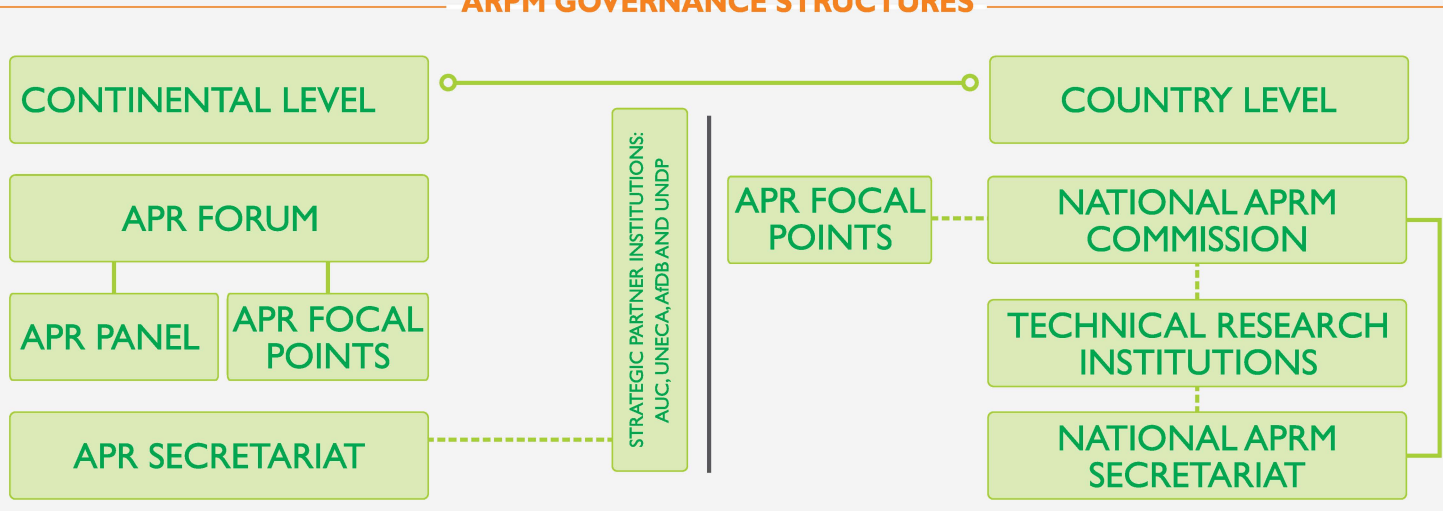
APRM GOVERNANCE STRUCTURES

CONTINENTAL LEVEL

COUNTRY LEVEL

APR FORUM

APR PANEL

APR FOCAL POINTS

APR SECRETARIAT

STRATEGIC PARTNER INSTITUTIONS: AUC, UNECA, AfDB AND UNDP

APR FOCAL POINTS

NATIONAL APRM COMMISSION

TECHNICAL RESEARCH INSTITUTIONS

NATIONAL APRM SECRETARIAT